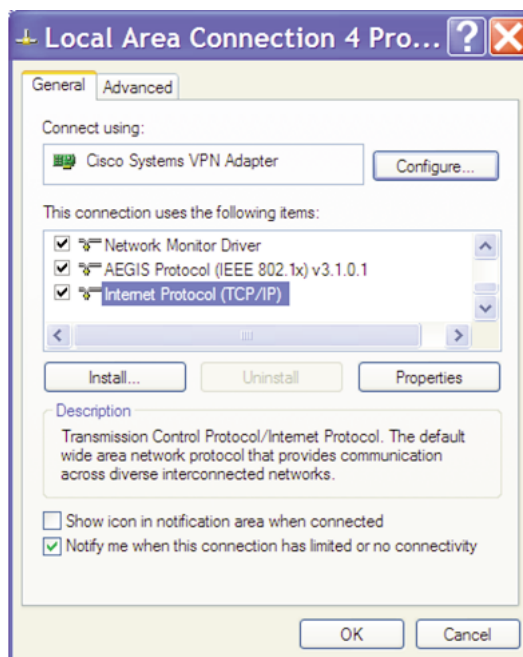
Local Area Connection 4 Pro...

General | Advanced

Connect using:

Cisco Systems VPN Adapter

Configure...

This connection uses the following items:

☑ Network Monitor Driver
☑ AEGIS Protocol (IEEE 802.1x) v3.1.0.1
☑ Internet Protocol (TCP/IP)

Install... | Uninstall | Properties

Description

Transmission Control Protocol/Internet Protocol. The default wide area network protocol that provides communication across diverse interconnected networks.

☐ Show icon in notification area when connected
☑ Notify me when this connection has limited or no connectivity

OK | Cancel